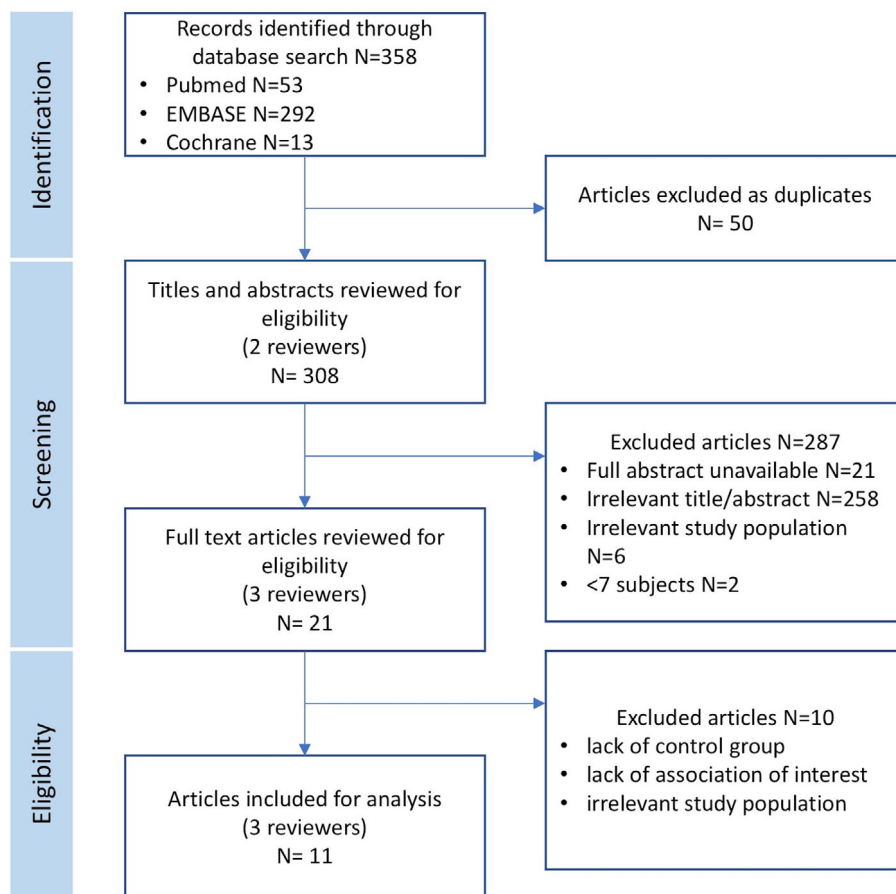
Identification

Records identified through database search N=358
• Pubmed N=53
• EMBASE N=292
• Cochrane N=13

Articles excluded as duplicates N= 50

Screening

Titles and abstracts reviewed for eligibility (2 reviewers) N= 308

Excluded articles N=287
• Full abstract unavailable N=21
• Irrelevant title/abstract N=258
• Irrelevant study population N=6
• <7 subjects N=2

Full text articles reviewed for eligibility (3 reviewers) N= 21

Eligibility

Excluded articles N=10
• lack of control group
• lack of association of interest
• irrelevant study population

Articles included for analysis (3 reviewers) N= 11